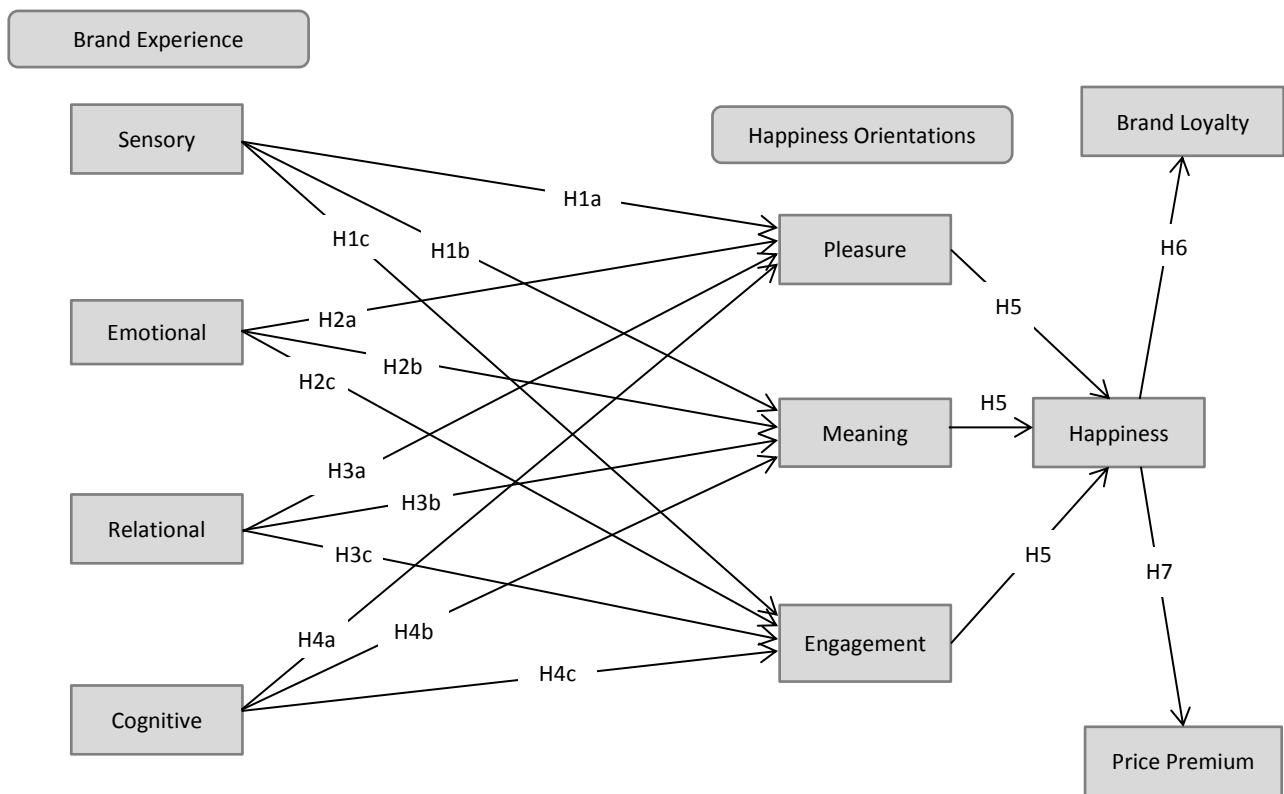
Brand Experience

Sensory

Emotional

Relational

Cognitive

Happiness Orientations

Pleasure

Meaning

Engagement

Happiness

Brand Loyalty

Price Premium

H1a

H1c

H1b

H2a

H2b

H2c

H3a

H3b

H3c

H4a

H4b

H4c

H5

H5

H5

H6

H7